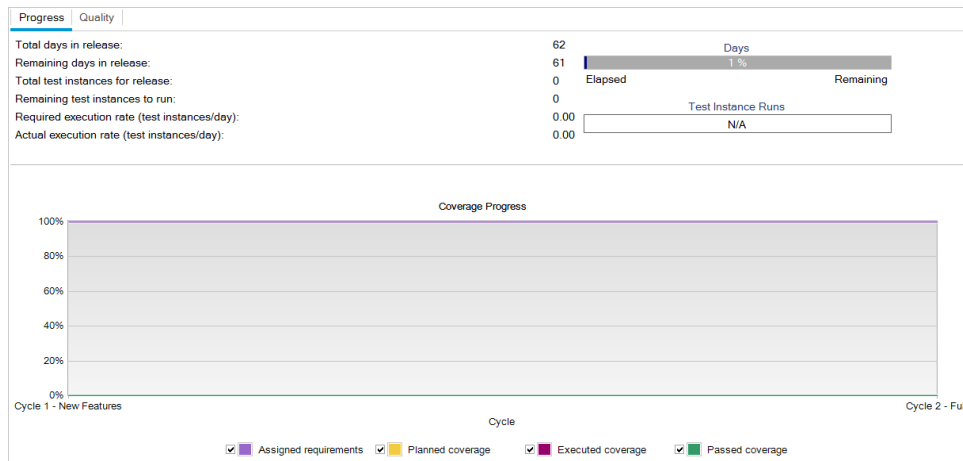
Progress | Quality

| | |
|---|---|
| Total days in release: | 62 |
| Remaining days in release: | 61 |
| Total test instances for release: | 0 |
| Remaining test instances to run: | 0 |
| Required execution rate (test instances/day): | 0.00 |
| Actual execution rate (test instances/day): | 0.00 |

Days
1 %
Elapsed
Remaining

Test Instance Runs
N/A

Coverage Progress
100%
80%
60%
40%
20%
0%
Cycle 1 - New Features
Cycle 2 - Fu
Cycle

Assigned requirements
Planned coverage
Executed coverage
Passed coverage